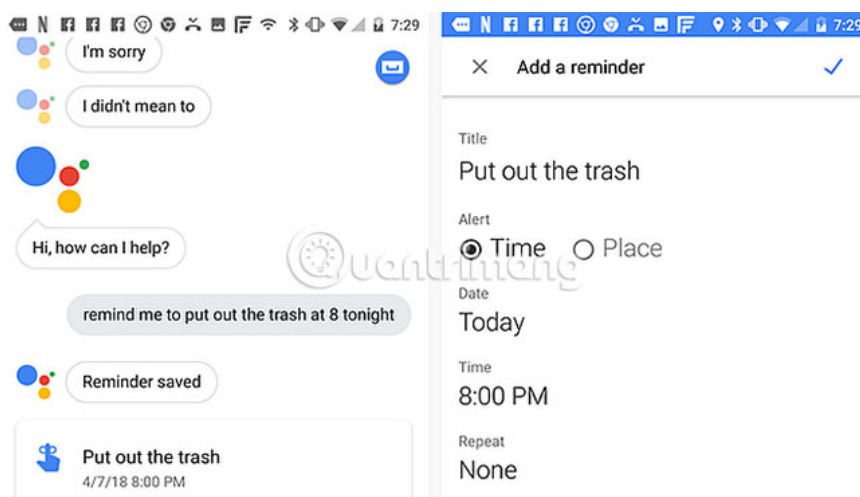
7:29

I'm sorry

I didn't mean to

Hi, how can I help?

remind me to put out the trash at 8 tonight

Reminder saved

Put out the trash
4/7/18 8:00 PM

7:29

Add a reminder

Title
Put out the trash

Alert
Time Place

Date
Today

Time
8:00 PM

Repeat
None

quantrimang